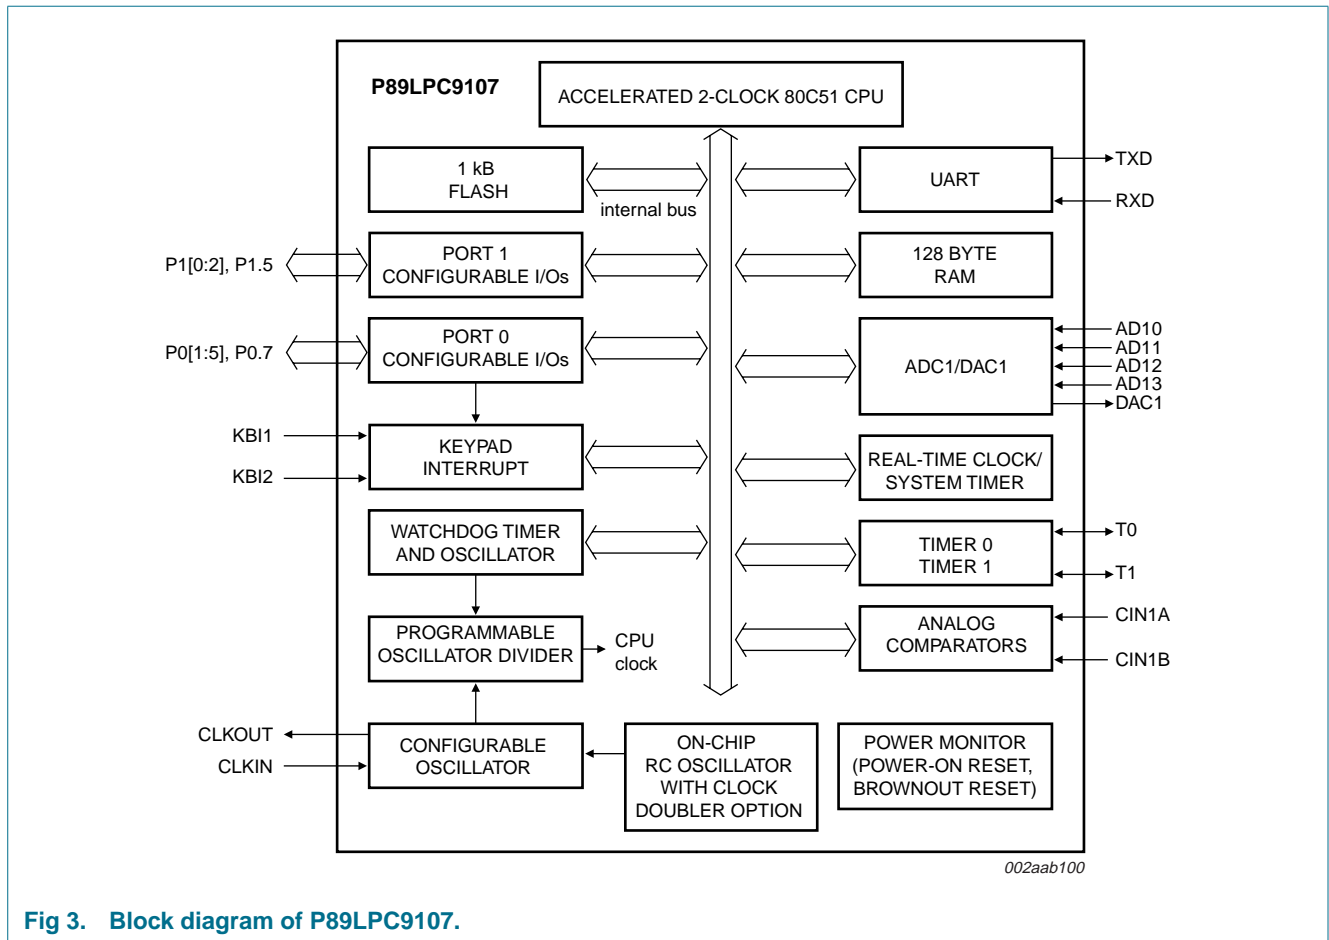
P89LPC9107

ACCELERATED 2-CLOCK 80C51 CPU

1 kB
FLASH

internal bus

UART

TXD

RXD

P1[0:2], P1.5

PORT 1
CONFIGURABLE I/Os

128 BYTE
RAM

P0[1:5], P0.7

PORT 0
CONFIGURABLE I/Os

ADC1/DAC1

AD10
AD11
AD12
AD13
DAC1

KBI1

KBI2

KEYPAD
INTERRUPT

REAL-TIME CLOCK/
SYSTEM TIMER

WATCHDOG TIMER
AND OSCILLATOR

TIMER 0
TIMER 1

T0

T1

PROGRAMMABLE
OSCILLATOR DIVIDER

CPU
clock

ANALOG
COMPARATORS

CIN1A

CIN1B

CLKOUT

CLKIN

CONFIGURABLE
OSCILLATOR

ON-CHIP
RC OSCILLATOR
WITH CLOCK
DOUBLER OPTION

POWER MONITOR
(POWER-ON RESET,
BROWNOUT RESET)

002aab100

Fig 3. Block diagram of P89LPC9107.